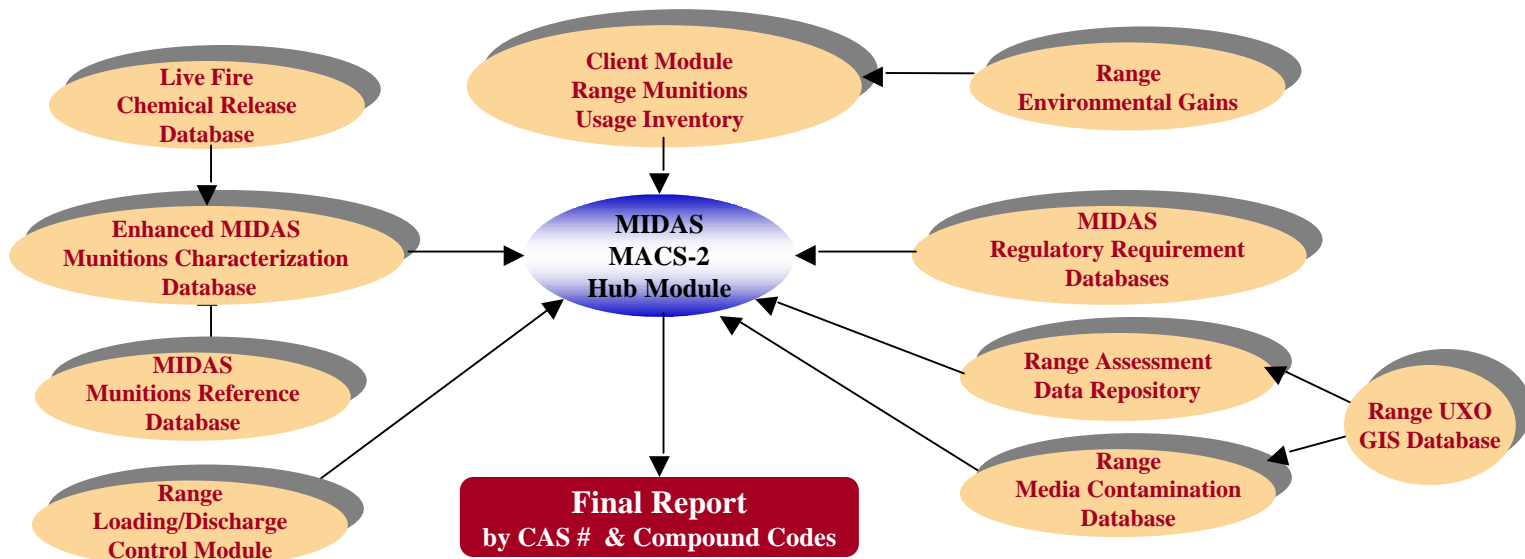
Live Fire
Chemical Release
Database

Client Module
Range Munitions
Usage Inventory

Range
Environmental Gains

Enhanced MIDAS
Munitions Characterization
Database

MIDAS
MACS-2
Hub Module

MIDAS
Regulatory Requirement
Databases

MIDAS
Munitions Reference
Database

Range Assessment
Data Repository

Range UXO
GIS Database

Range
Media Contamination
Database

Range
Loading/Discharge
Control Module

Final Report
by CAS # & Compound Codes